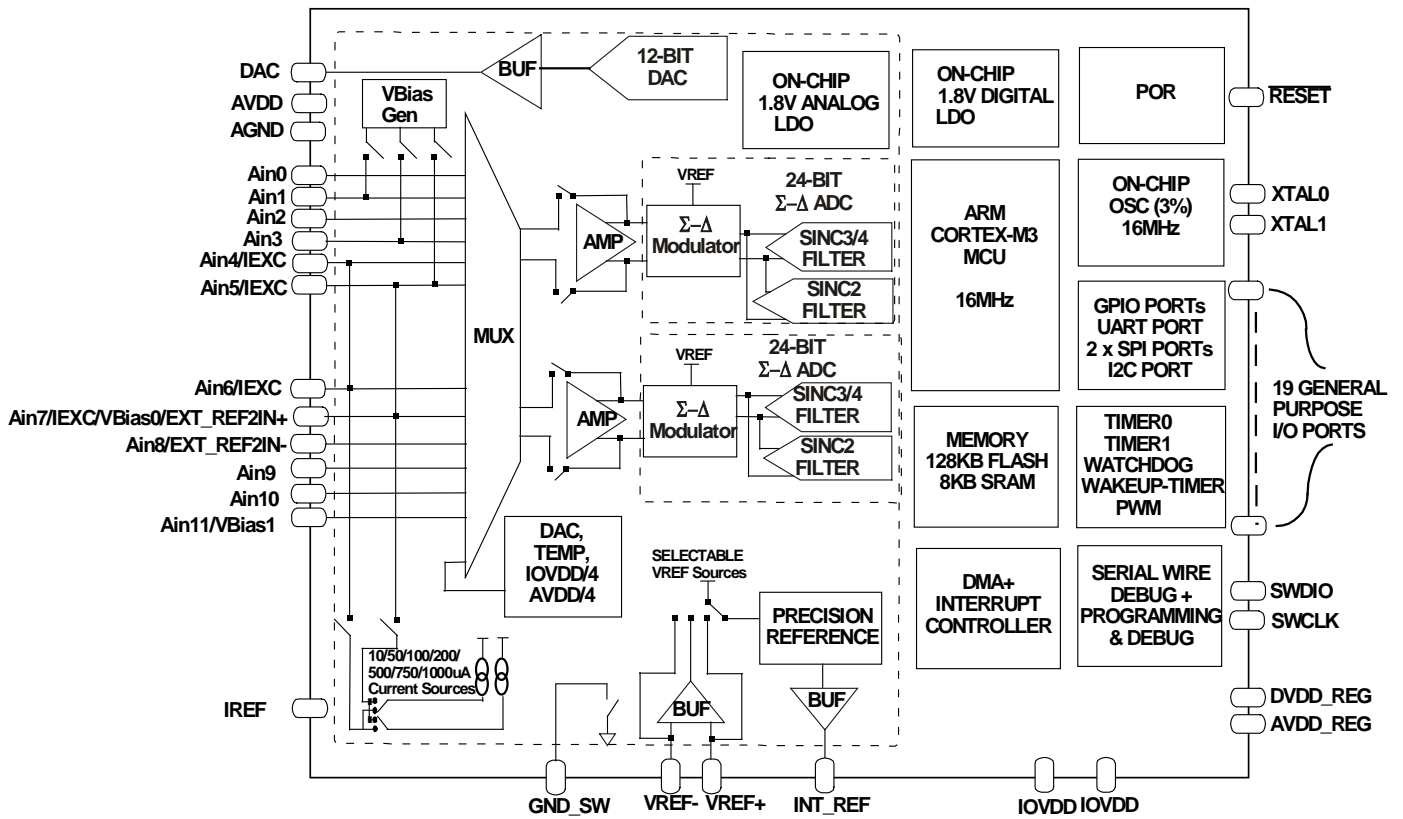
DAC
AVDD
AGND
Ain0
Ain1
Ain2
Ain3
Ain4/IEXC
Ain5/IEXC
Ain6/IEXC
Ain7/IEXC/VBias0/EXT_REF2IN+
Ain8/EXT_REF2IN-
Ain9
Ain10
Ain11/VBias1
IREF

VBias Gen
BUF
12-BIT DAC
ON-CHIP 1.8V ANALOG LDO
ON-CHIP 1.8V DIGITAL LDO
POR
$\overline{\text{RESET}}$

VREF
24-BIT $\Sigma-\Delta$ ADC
AMP
$\Sigma-\Delta$ Modulator
SINC3/4 FILTER
SINC2 FILTER

MUX

VREF
24-BIT $\Sigma-\Delta$ ADC
AMP
$\Sigma-\Delta$ Modulator
SINC3/4 FILTER
SINC2 FILTER

ARM CORTEX-M3 MCU

16MHz

ON-CHIP OSC (3%) 16MHz
XTAL0
XTAL1

GPIO PORTs UART PORT 2 x SPI PORTs I2C PORT
19 GENERAL PURPOSE I/O PORTS

MEMORY 128KB FLASH 8KB SRAM
TIMER0 TIMER1 WATCHDOG WAKEUP-TIMER PWM

DAC, TEMP, IOVDD/4 AVDD/4
SELECTABLE VREF Sources
PRECISION REFERENCE
BUF
DMA+ INTERRUPT CONTROLLER
SERIAL WIRE DEBUG + PROGRAMMING & DEBUG
SWDIO
SWCLK

10/50/100/200/ 500/750/1000uA Current Sources
BUF
DVDD_REG
AVDD_REG

GND_SW
VREF-
VREF+
INT_REF
IOVDD
IOVDD